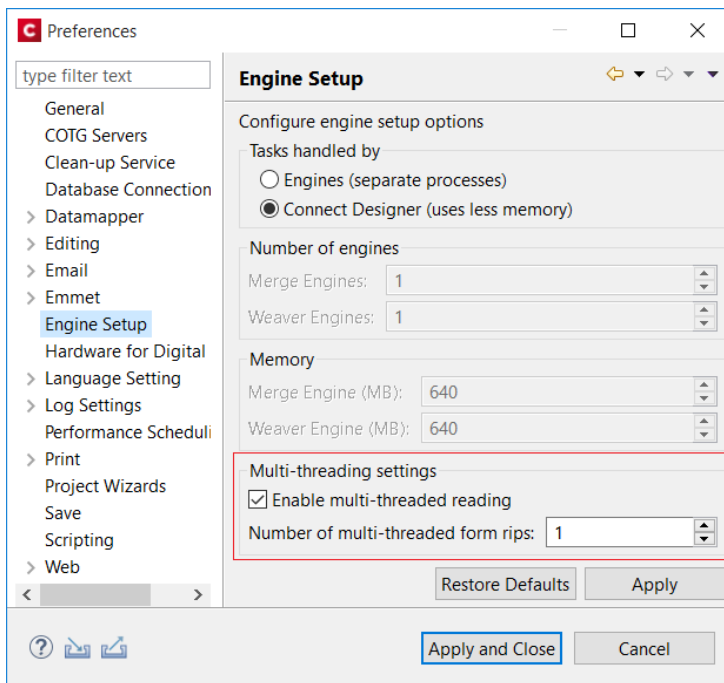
Preferences

type filter text

General
COTG Servers
Clean-up Service
Database Connection
Datamapper
Editing
Email
Emmet
Engine Setup
Hardware for Digital
Language Setting
Log Settings
Performance Scheduli
Print
Project Wizards
Save
Scripting
Web

Engine Setup

Configure engine setup options

Tasks handled by
Engines (separate processes)
Connect Designer (uses less memory)

Number of engines
Merge Engines: 1
Weaver Engines: 1

Memory
Merge Engine (MB): 640
Weaver Engine (MB): 640

Multi-threading settings
Enable multi-threaded reading
Number of multi-threaded form rips: 1

Restore Defaults
Apply

Apply and Close
Cancel